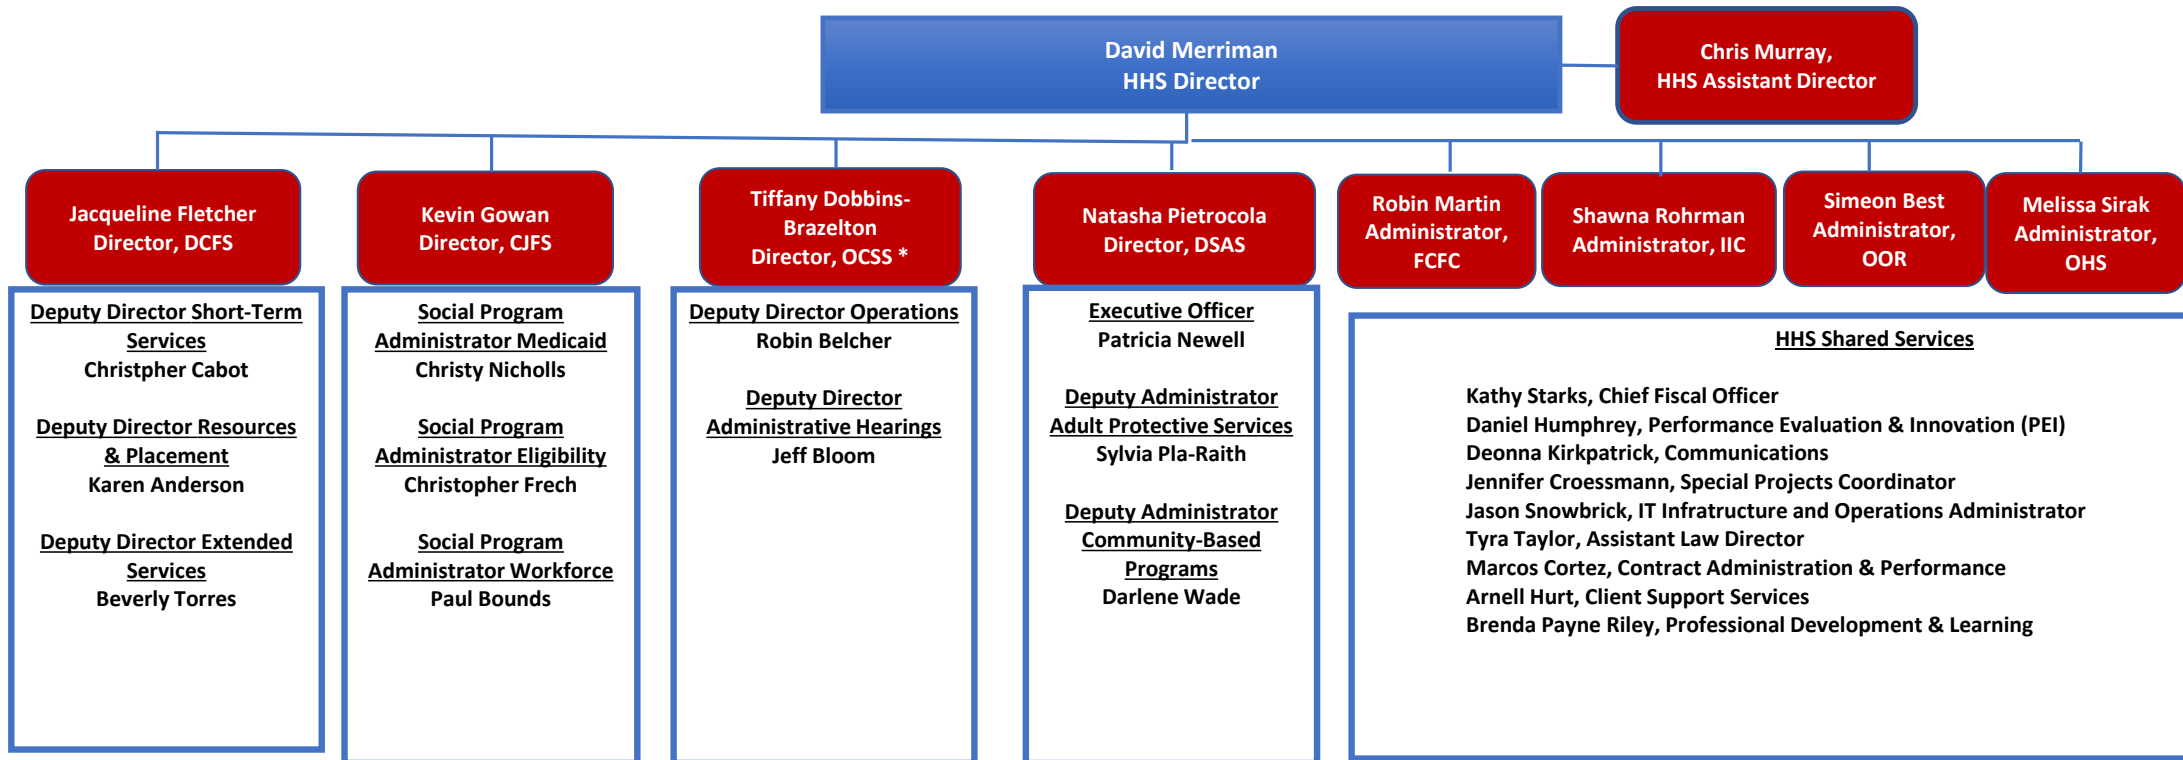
David Merriman
HHS Director

Chris Murray,
HHS Assistant Director

Jacqueline Fletcher
Director, DCFS

Kevin Gowan
Director, CJFS

Tiffany Dobbins-Brazelton
Director, OCSS *

Natasha Pietrocola
Director, DSAS

Robin Martin
Administrator,
FCFC

Shawna Rohrman
Administrator, IIC

Simeon Best
Administrator,
OOR

Melissa Sirak
Administrator,
OHS

Deputy Director Short-Term Services
Christpher Cabot

Deputy Director Resources & Placement
Karen Anderson

Deputy Director Extended Services
Beverly Torres

Social Program Administrator Medicaid
Christy Nicholls

Social Program Administrator Eligibility
Christopher Frech

Social Program Administrator Workforce
Paul Bounds

Deputy Director Operations
Robin Belcher

Deputy Director Administrative Hearings
Jeff Bloom

Executive Officer
Patricia Newell

Deputy Administrator Adult Protective Services
Sylvia Pla-Raith

Deputy Administrator Community-Based Programs
Darlene Wade

HHS Shared Services

Kathy Starks, Chief Fiscal Officer
Daniel Humphrey, Performance Evaluation & Innovation (PEI)
Deonna Kirkpatrick, Communications
Jennifer Croessmann, Special Projects Coordinator
Jason Snowbrick, IT Infratructure and Operations Administrator
Tyra Taylor, Assistant Law Director
Marcos Cortez, Contract Administration & Performance
Arnell Hurt, Client Support Services
Brenda Payne Riley, Professional Development & Learning